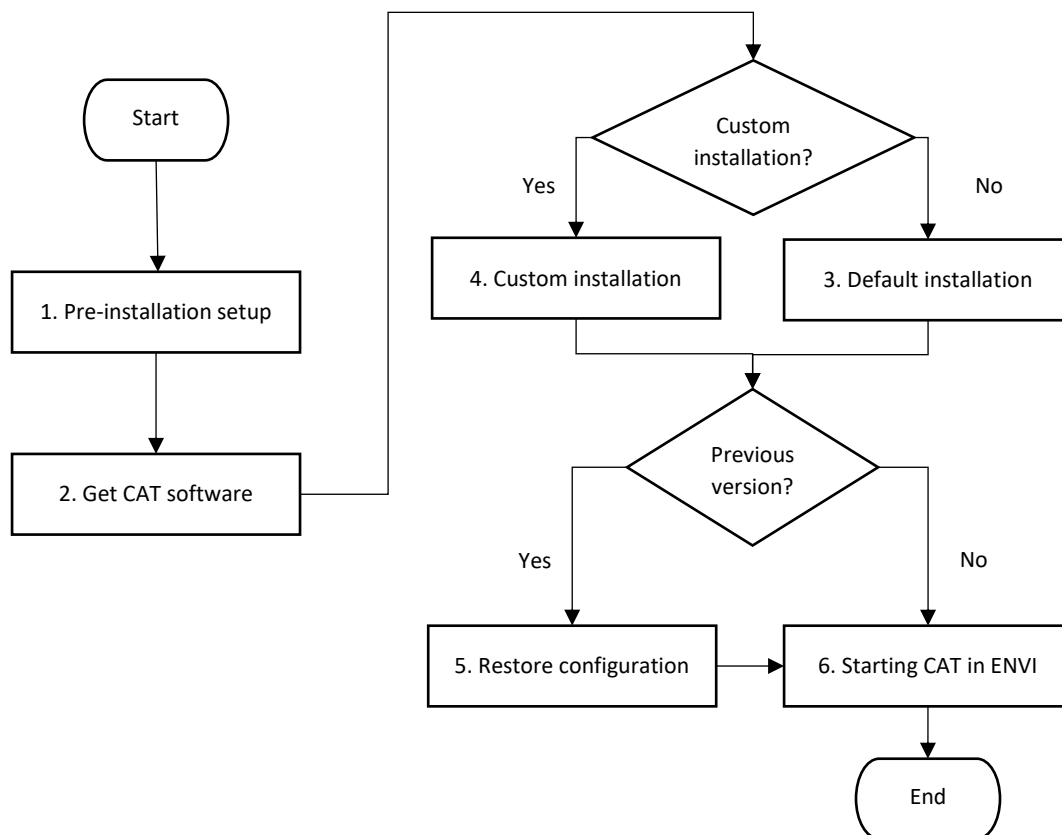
Start

1. Pre-installation setup

2. Get CAT software

Custom installation?

Yes

No

4. Custom installation

3. Default installation

Previous version?

Yes

No

5. Restore configuration

6. Starting CAT in ENVI

End